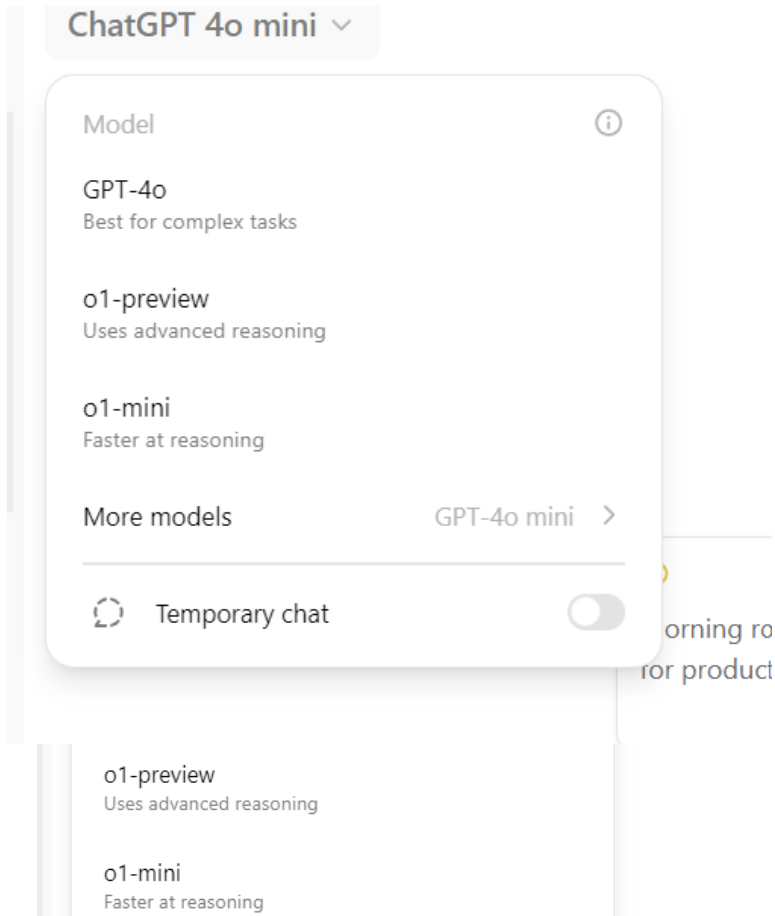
ChatGPT 4o mini

Model

GPT-4o
Best for complex tasks

o1-preview
Uses advanced reasoning

o1-mini
Faster at reasoning

More models GPT-4o mini

Temporary chat

orning ro
for product

o1-preview
Uses advanced reasoning

o1-mini
Faster at reasoning